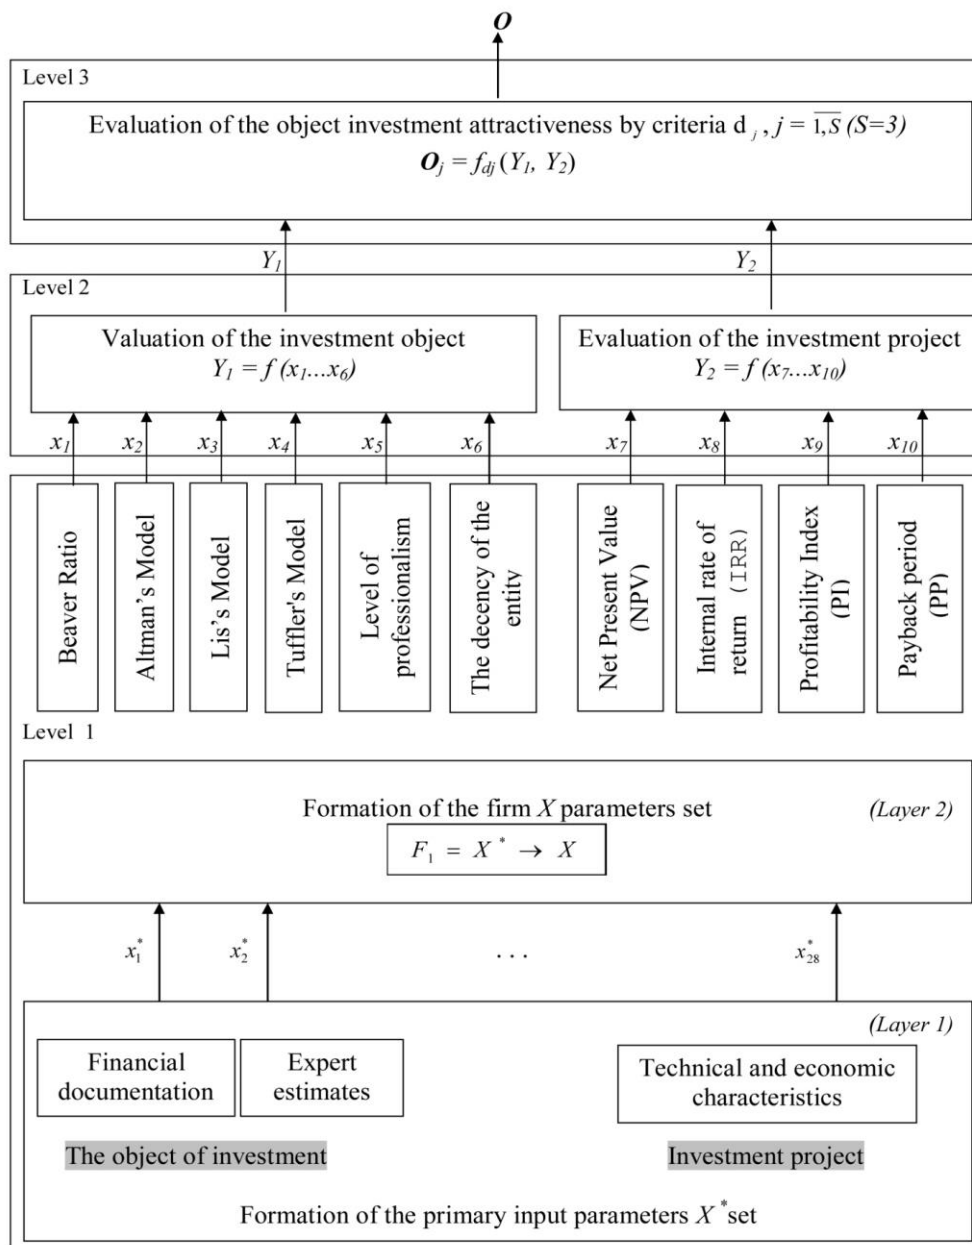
$\boldsymbol{O}$

Level 3

Evaluation of the object investment attractiveness by criteria $d_j$, $j=\overline{1,S}$ $(S=3)$
$\boldsymbol{O}_j = f_{dj}(Y_1, Y_2)$

$Y_1$ $Y_2$

Level 2

Valuation of the investment object
$Y_1 = f(x_1 \dots x_6)$

Evaluation of the investment project
$Y_2 = f(x_7 \dots x_{10})$

$x_1$ $x_2$ $x_3$ $x_4$ $x_5$ $x_6$ $x_7$ $x_8$ $x_9$ $x_{10}$

Beaver Ratio

Altman's Model

Lis's Model

Tuffler's Model

Level of professionalism

The decency of the entity

Net Present Value (NPV)

Internal rate of return (IRR)

Profitability Index (PI)

Payback period (PP)

Level 1

Formation of the firm $X$ parameters set (Layer 2)

$F_1 = X^* \rightarrow X$

$x_1^*$ $x_2^*$ . . . $x_{28}^*$

(Layer 1)

Financial documentation

Expert estimates

Technical and economic characteristics

The object of investment

Investment project

Formation of the primary input parameters $X^*$set